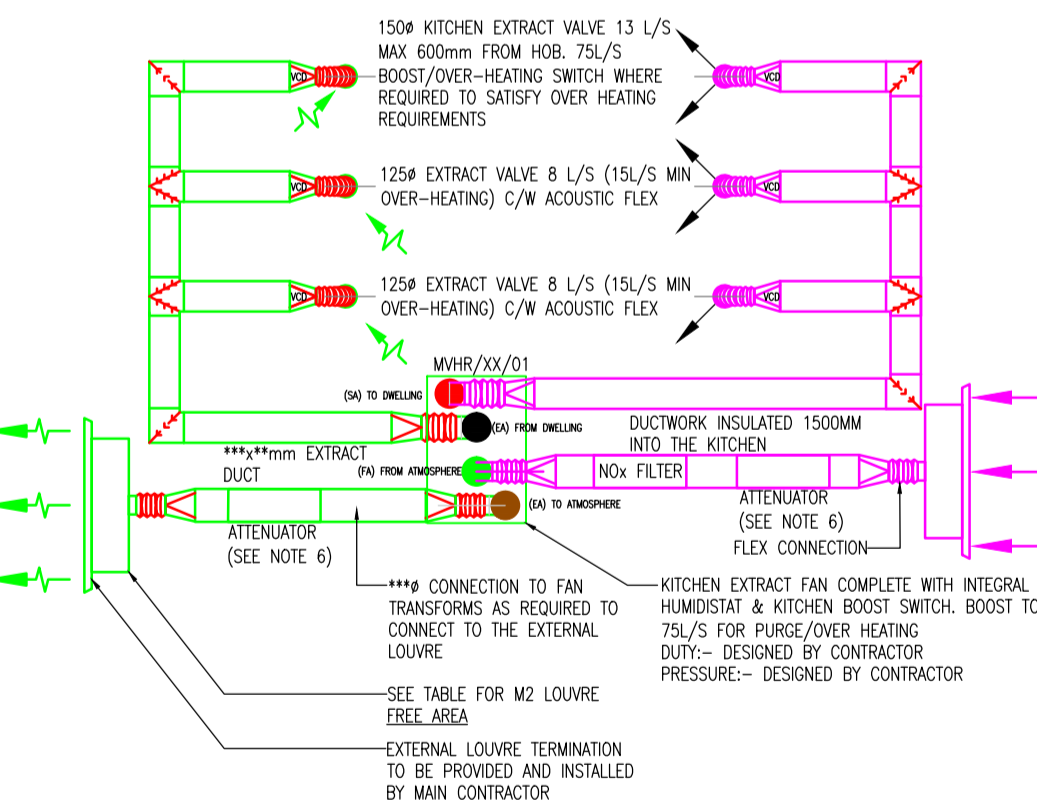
150ø KITCHEN EXTRACT VALVE 13 L/S MAX 600mm FROM HOB. 75L/S BOOST/OVER-HEATING SWITCH WHERE REQUIRED TO SATISFY OVER HEATING REQUIREMENTS

VCD

VCD

125ø EXTRACT VALVE 8 L/S (15L/S MIN OVER-HEATING) C/W ACOUSTIC FLEX

VCD

VCD

125ø EXTRACT VALVE 8 L/S (15L/S MIN OVER-HEATING) C/W ACOUSTIC FLEX

VCD

VCD

MVHR/XX/01

(SA) TO DWELLING

(EA) FROM DWELLING

(FA) FROM ATMOSPHERE

(EA) TO ATMOSPHERE

DUCTWORK INSULATED 1500MM INTO THE KITCHEN

***x**mm EXTRACT DUCT

NOx FILTER

ATTENUATOR (SEE NOTE 6)

ATTENUATOR (SEE NOTE 6)

FLEX CONNECTION

***ø CONNECTION TO FAN TRANSFORMS AS REQUIRED TO CONNECT TO THE EXTERNAL LOUVRE

KITCHEN EXTRACT FAN COMPLETE WITH INTEGRAL HUMIDISTAT & KITCHEN BOOST SWITCH. BOOST TO 75L/S FOR PURGE/OVER HEATING
DUTY:- DESIGNED BY CONTRACTOR
PRESSURE:- DESIGNED BY CONTRACTOR

SEE TABLE FOR M2 LOUVRE FREE AREA

EXTERNAL LOUVRE TERMINATION TO BE PROVIDED AND INSTALLED BY MAIN CONTRACTOR